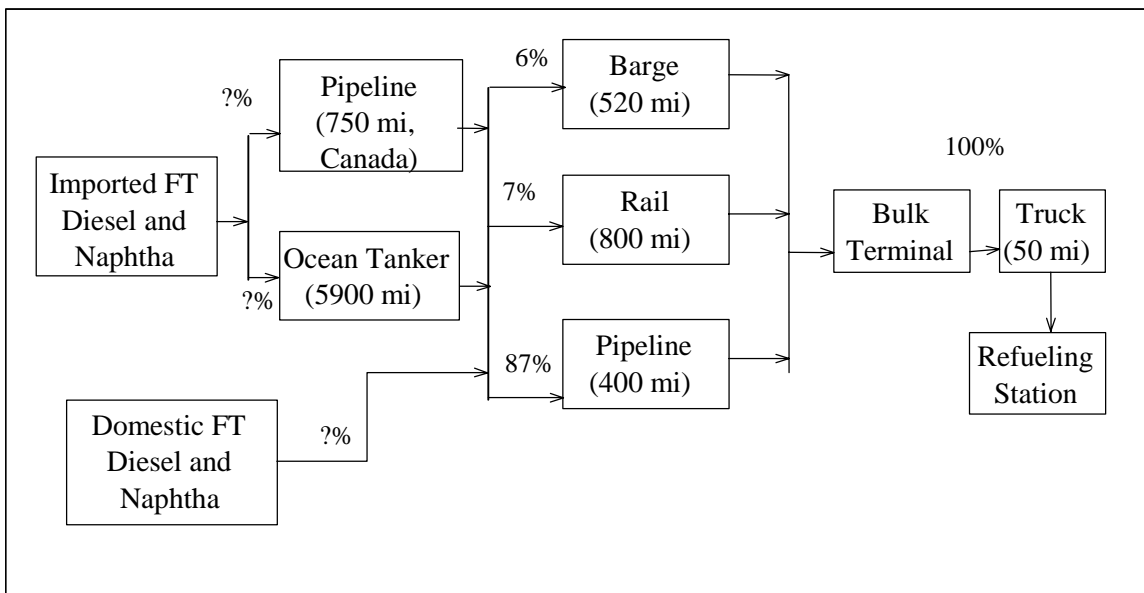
Imported FT Diesel and Naphtha

?%

Pipeline (750 mi, Canada)

?%

Ocean Tanker (5900 mi)

Domestic FT Diesel and Naphtha

?%

6%

Barge (520 mi)

7%

Rail (800 mi)

87%

Pipeline (400 mi)

100%

Bulk Terminal

Truck (50 mi)

Refueling Station